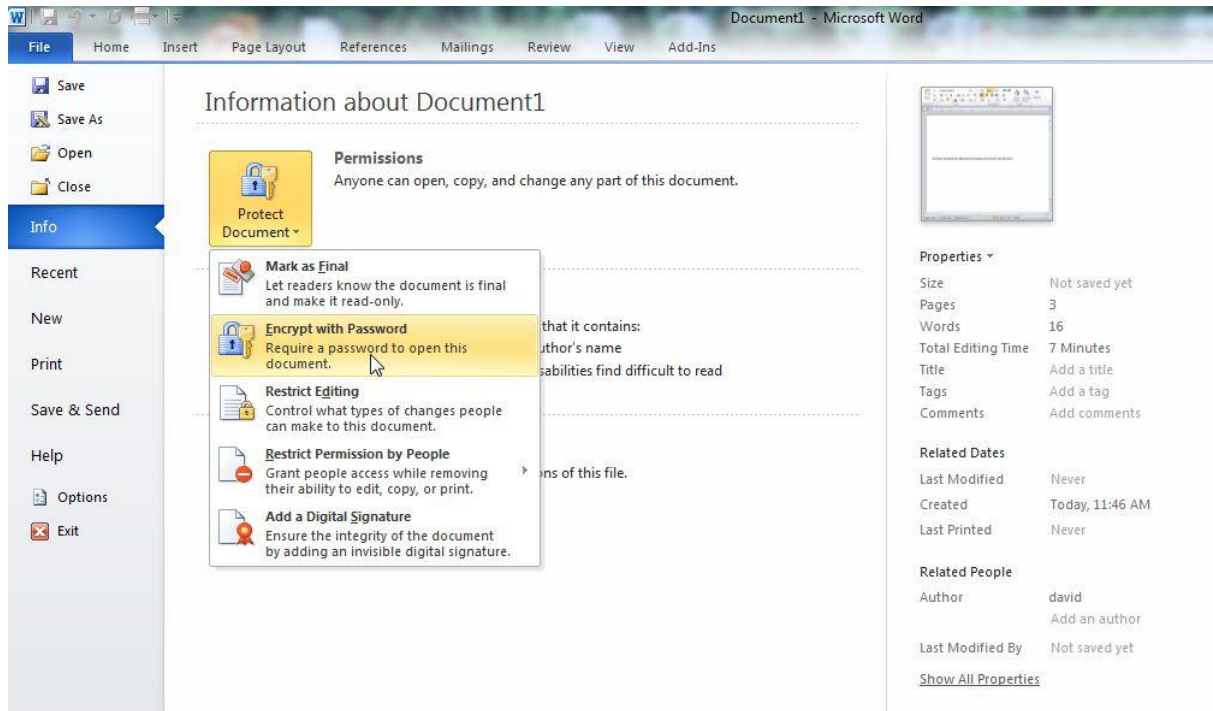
Document1 - Microsoft Word

File Home Insert Page Layout References Mailings Review View Add-Ins

Save
Save As
Open
Close
Info
Recent
New
Print
Save & Send
Help
Options
Exit

Information about Document1

Protect Document

Permissions
Anyone can open, copy, and change any part of this document.

Mark as Final
Let readers know the document is final and make it read-only.

Encrypt with Password
Require a password to open this document.

Restrict Editing
Control what types of changes people can make to this document.

Restrict Permission by People
Grant people access while removing their ability to edit, copy, or print.

Add a Digital Signature
Ensure the integrity of the document by adding an invisible digital signature.

that it contains:
thor's name
sabilities find difficult to read

ns of this file.

Properties

| | |
|---|---|
| Size | Not saved yet |
| Pages | 3 |
| Words | 16 |
| Total Editing Time | 7 Minutes |
| Title | Add a title |
| Tags | Add a tag |
| Comments | Add comments |

Related Dates

| | |
|---|---|
| Last Modified | Never |
| Created | Today, 11:46 AM |
| Last Printed | Never |

Related People

| | |
|---|---|
| Author | david |
| | Add an author |
| Last Modified By | Not saved yet |

Show All Properties